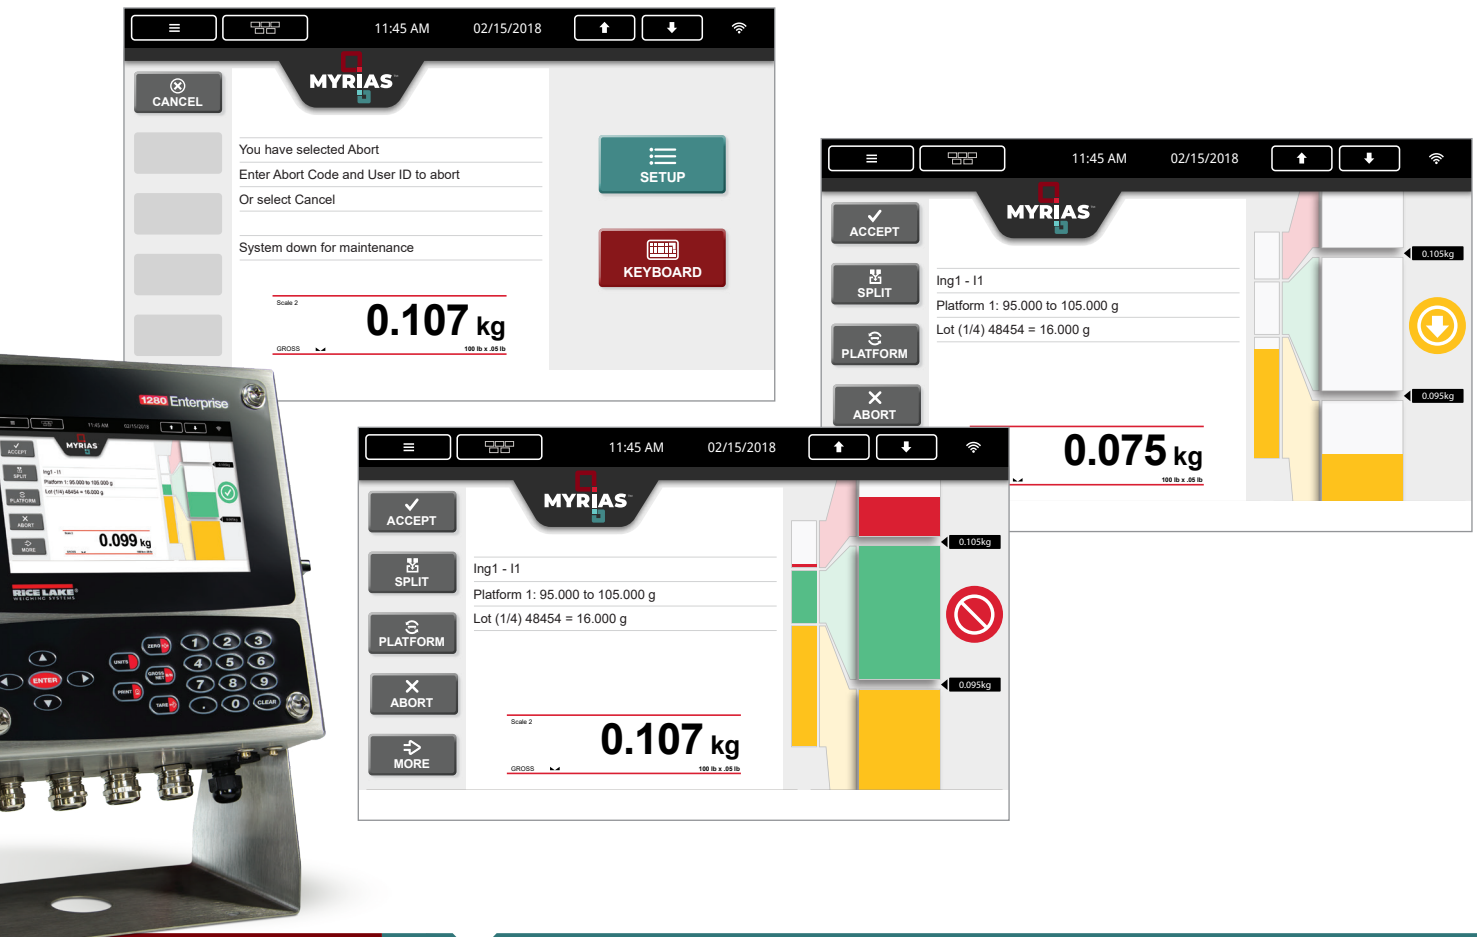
11:45 AM 02/15/2018

MYRIAS

CANCEL

You have selected Abort

Enter Abort Code and User ID to abort

Or select Cancel

System down for maintenance

SETUP

KEYBOARD

Scale 2

0.107 kg

GROSS

100 lb x .05 lb

11:45 AM 02/15/2018

MYRIAS

ACCEPT

SPLIT

PLATFORM

ABORT

Ing1 - I1

Platform 1: 95.000 to 105.000 g

Lot (1/4) 48454 = 16.000 g

0.105kg

0.095kg

0.075 kg

100 lb x .05 lb

1280 Enterprise

11:45 AM 02/15/2018

MYRIAS

ACCEPT

SPLIT

PLATFORM

ABORT

MORE

Ing1 - I1

Platform 1: 95.000 to 105.000 g

Lot (1/4) 48454 = 16.000 g

0.099 kg

RICE LAKE
WEIGHING SYSTEMS

ZERO

UNITS

GROSS NET

PRINT

TARE

ENTER

1 2 3 4 5 6 7 8 9 . 0 CLEAR

11:45 AM 02/15/2018

MYRIAS

ACCEPT

SPLIT

PLATFORM

ABORT

MORE

Ing1 - I1

Platform 1: 95.000 to 105.000 g

Lot (1/4) 48454 = 16.000 g

0.105kg

0.095kg

Scale 2

0.107 kg

GROSS

100 lb x .05 lb